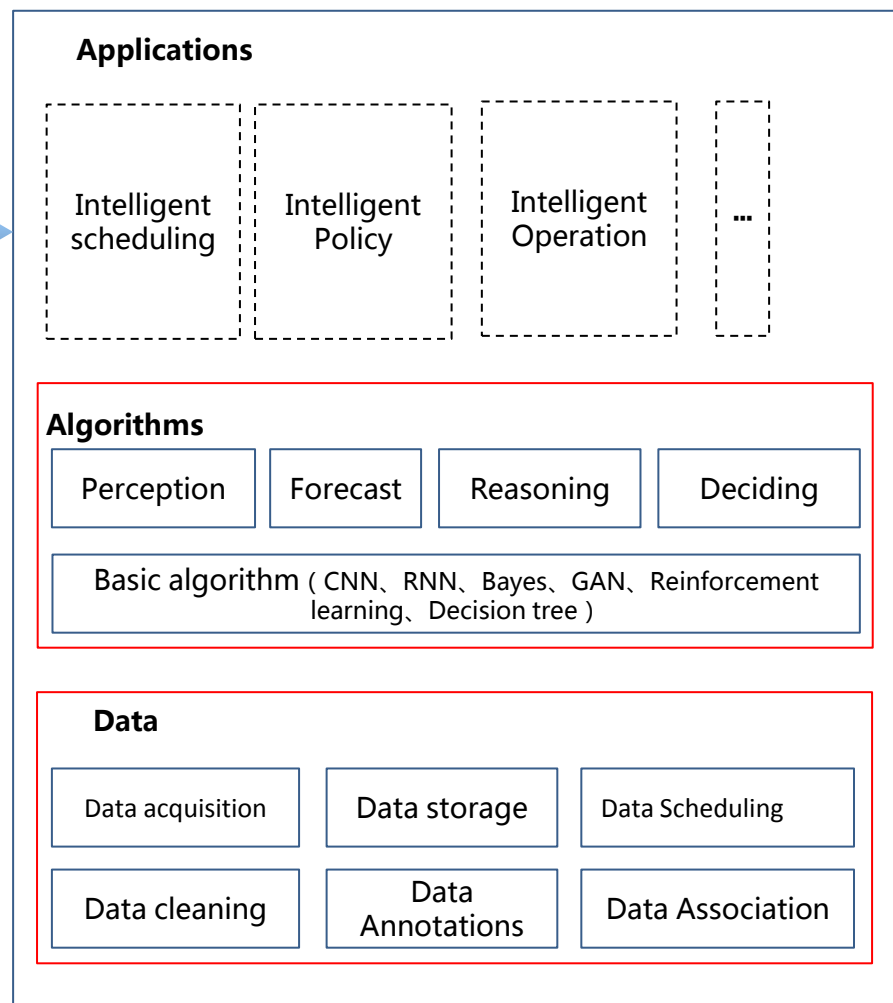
Applications

Intelligent scheduling

Intelligent Policy

Intelligent Operation

...

Algorithms

Perception

Forecast

Reasoning

Deciding

Basic algorithm（CNN、RNN、Bayes、GAN、Reinforcement learning、Decision tree）

Data

Data acquisition

Data storage

Data Scheduling

Data cleaning

Data Annotations

Data Association